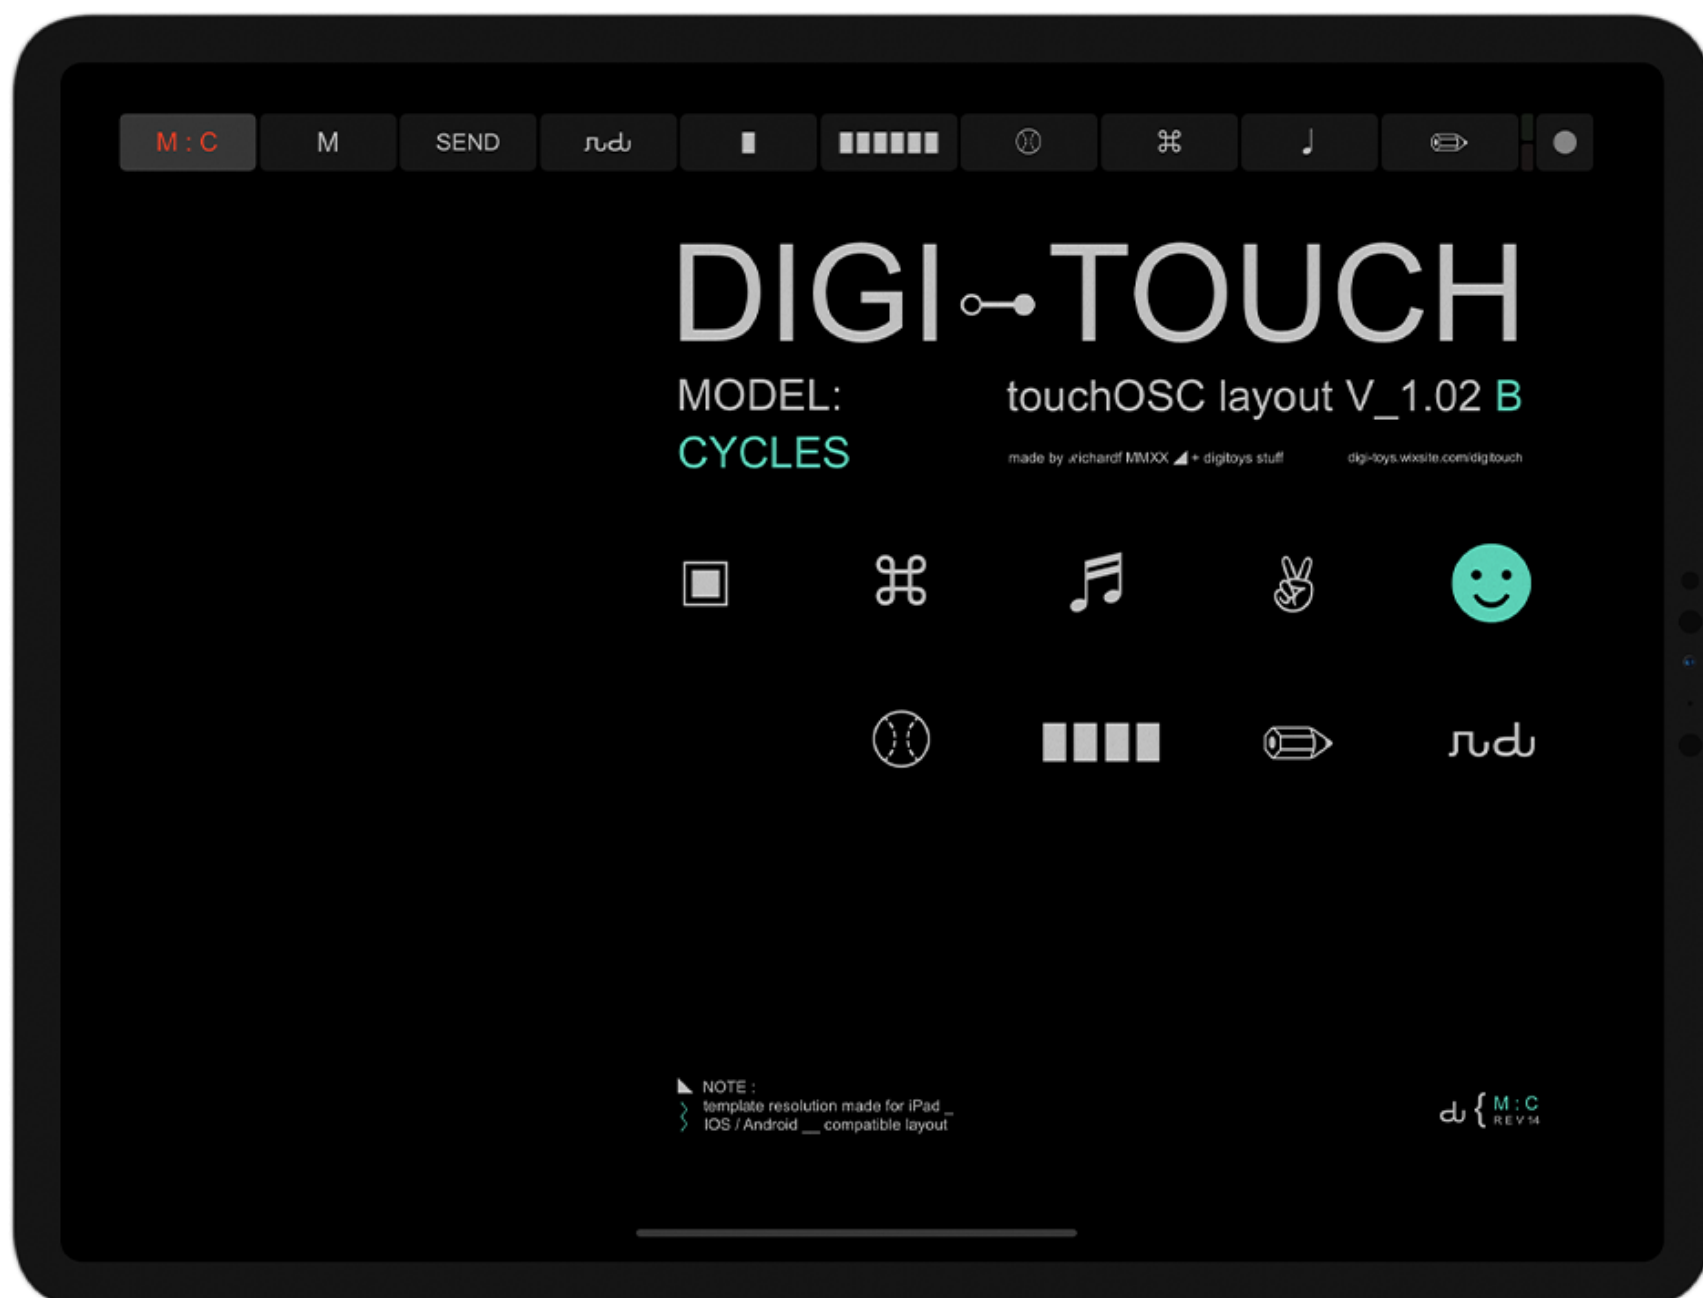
M : C M SEND ⌘ ♩

DIGI TOUCH

MODEL: touchOSC layout V_1.02 B

CYCLES

made by richardf MMXX + digitoys stuff digi-toys.wixsite.com/digitouch

⌘

NOTE :
template resolution made for iPad _
IOS / Android __ compatible layout

{ M : C
REV 14